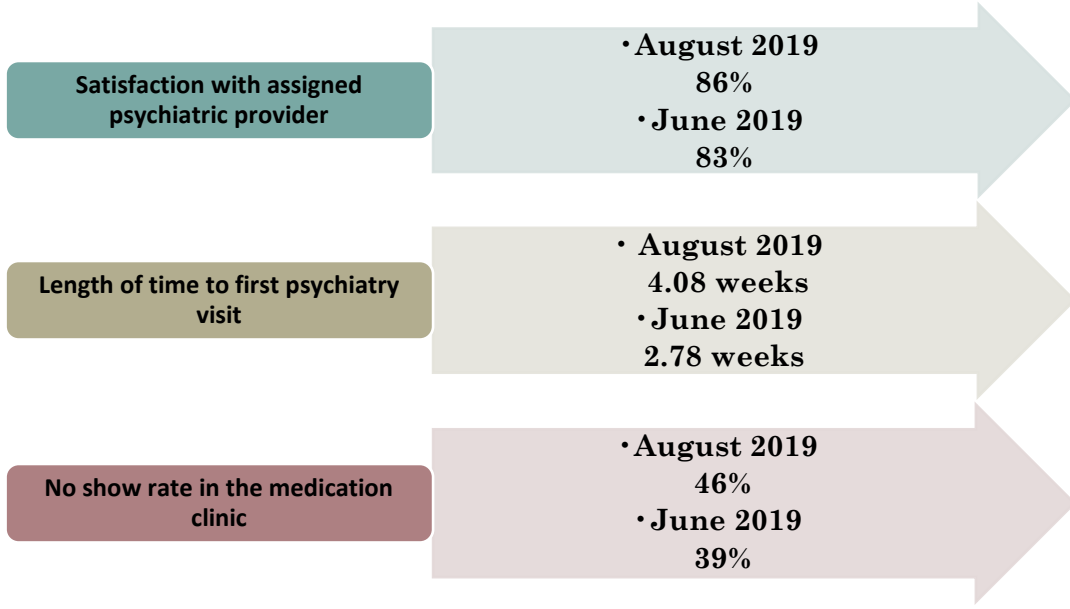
Satisfaction with assigned psychiatric provider

•August 2019
86%
•June 2019
83%

Length of time to first psychiatry visit

• August 2019
4.08 weeks
•June 2019
2.78 weeks

No show rate in the medication clinic

•August 2019
46%
•June 2019
39%